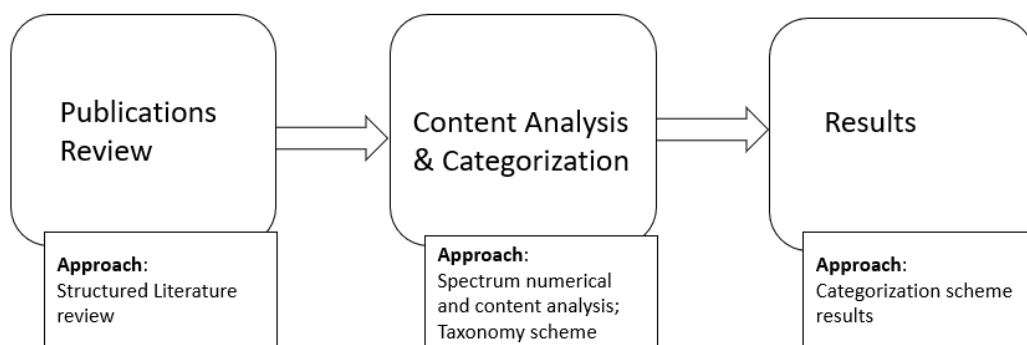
Publications Review

Approach:
Structured Literature review

Content Analysis & Categorization

Approach:
Spectrum numerical and content analysis; Taxonomy scheme

Results

Approach:
Categorization scheme results